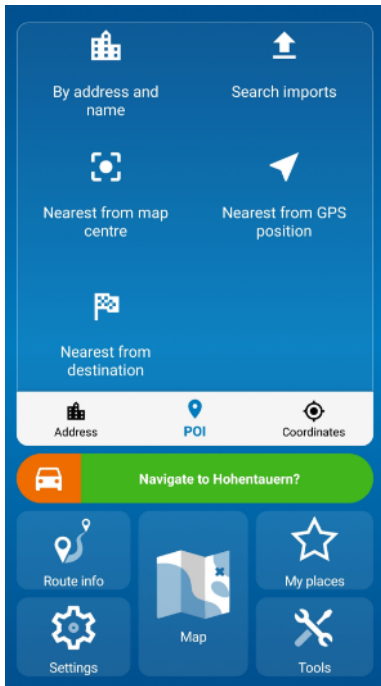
By address and name

Search imports

Nearest from map centre

Nearest from GPS position

Nearest from destination

Address

POI

Coordinates

Navigate to Hohentauern?

Route info

Map

My places

Settings

Tools